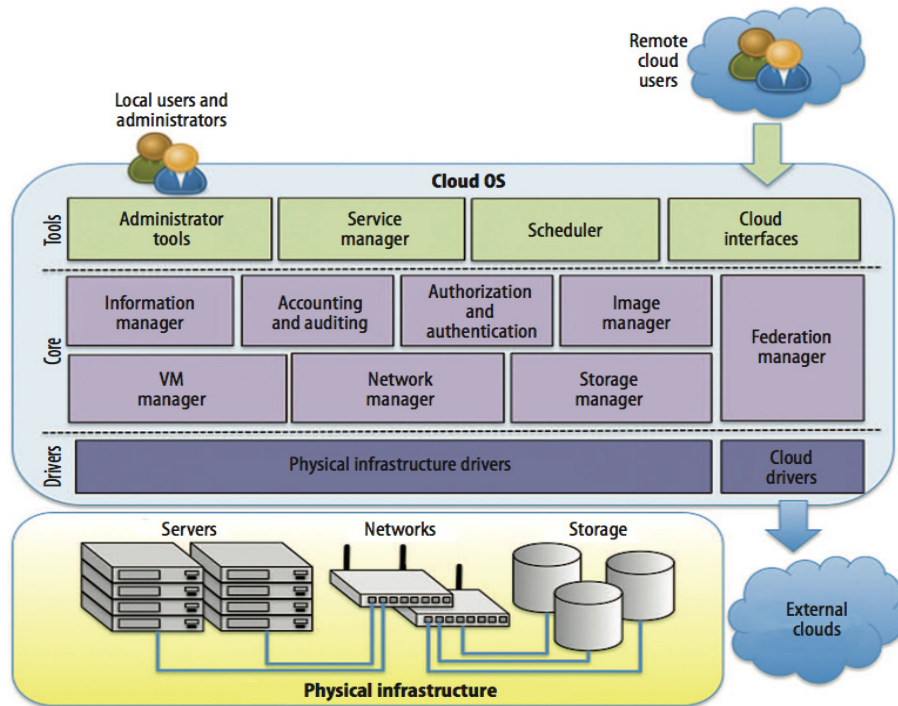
Remote cloud users

Local users and administrators

Cloud OS

Tools

Administrator tools

Service manager

Scheduler

Cloud interfaces

Core

Information manager

Accounting and auditing

Authorization and authentication

Image manager

Federation manager

VM manager

Network manager

Storage manager

Drivers

Physical infrastructure drivers

Cloud drivers

Servers

Networks

Storage

External clouds

Physical infrastructure